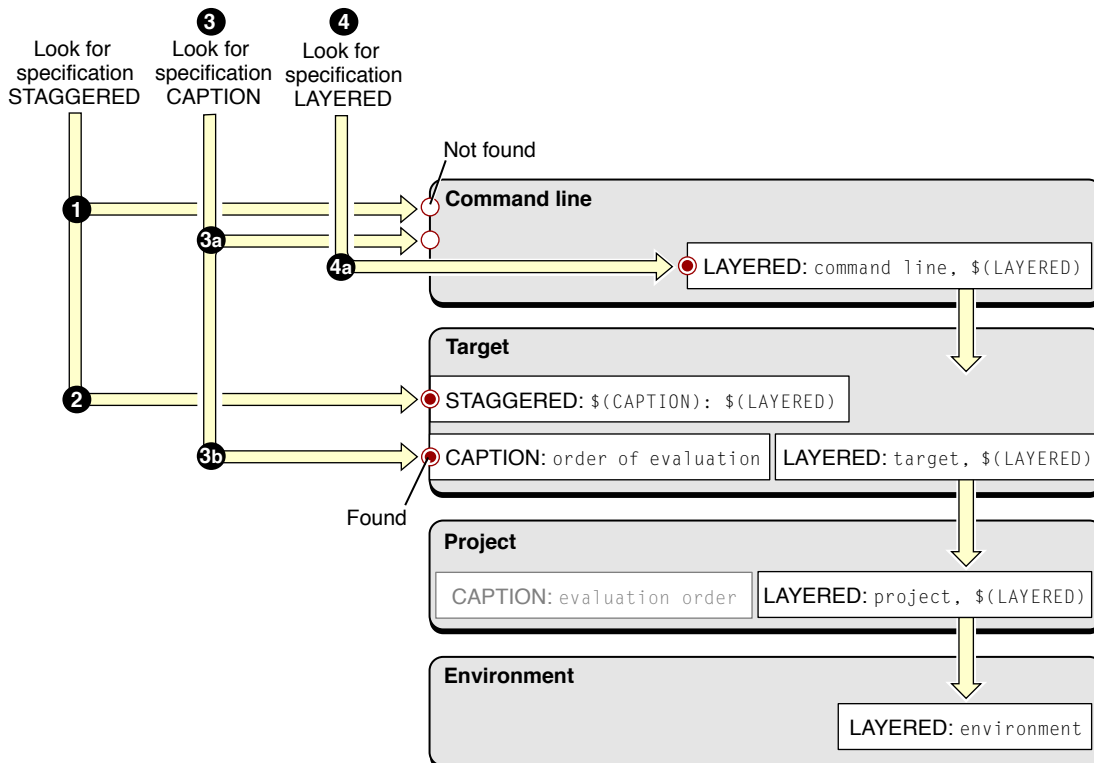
Look for specification STAGGERED

3
Look for specification CAPTION

4
Look for specification LAYERED

Not found

1

3a

4a

Command line

LAYERED: command line, $(LAYERED)

Target

2

STAGGERED: $(CAPTION): $(LAYERED)

3b

CAPTION: order of evaluation

LAYERED: target, $(LAYERED)

Found

Project

CAPTION: evaluation order

LAYERED: project, $(LAYERED)

Environment

LAYERED: environment